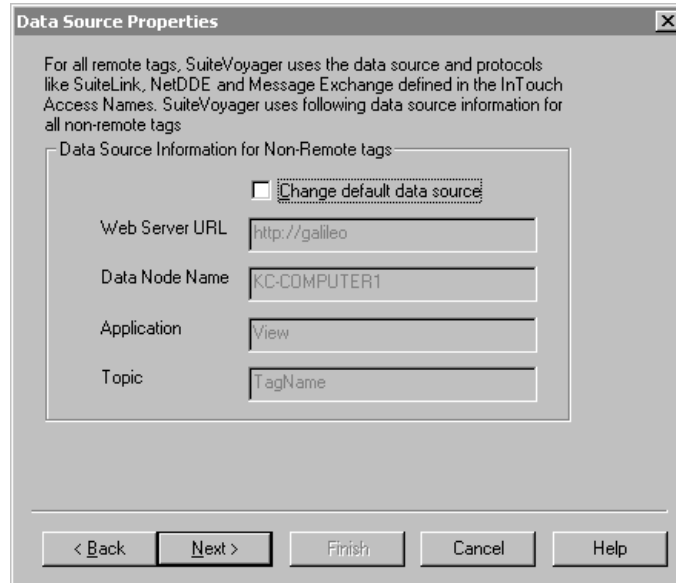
Data Source Properties

For all remote tags, SuiteVoyager uses the data source and protocols like SuiteLink, NetDDE and Message Exchange defined in the InTouch Access Names. SuiteVoyager uses following data source information for all non-remote tags

Data Source Information for Non-Remote tags

Change default data source

Web Server URL http://galileo

Data Node Name KC-COMPUTER1

Application View

Topic TagName

< Back Next > Finish Cancel Help